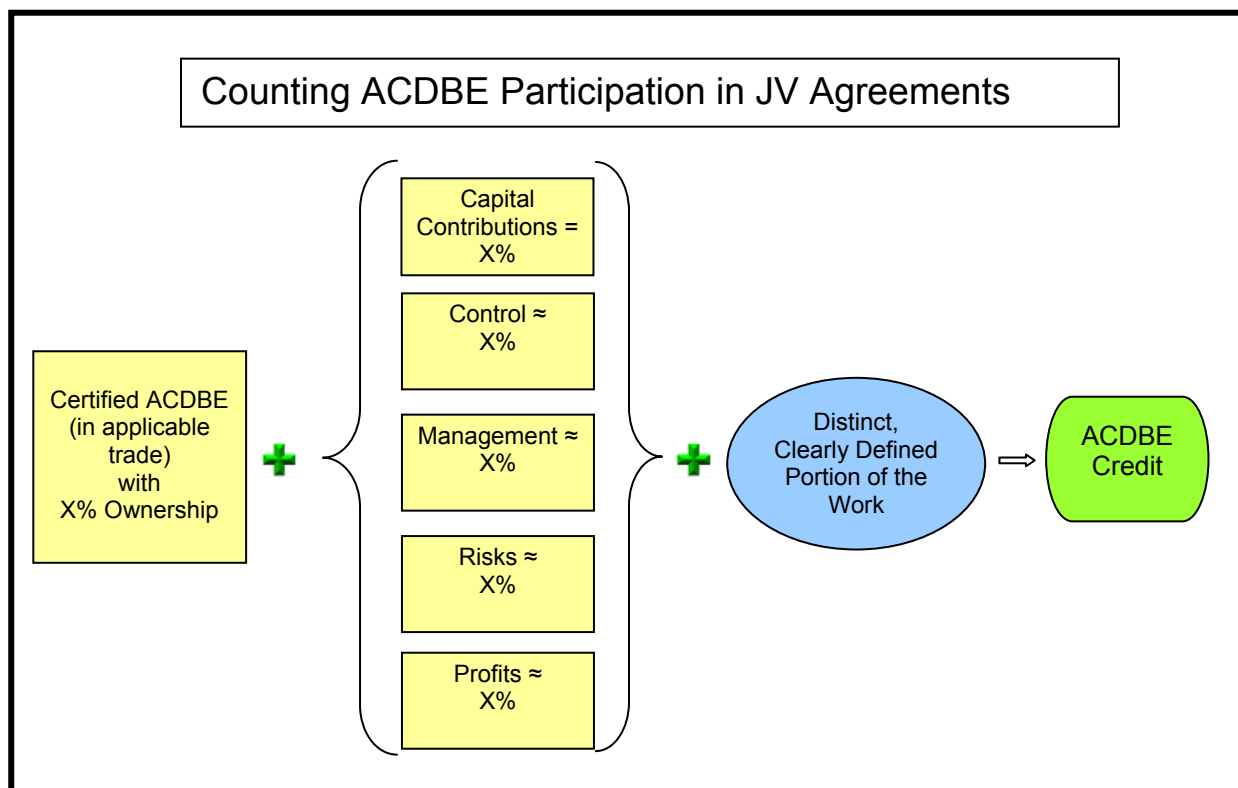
Counting ACDBE Participation in JV Agreements

Certified ACDBE (in applicable trade) with X% Ownership

Capital Contributions = X%

Control ≈ X%

Management ≈ X%

Risks ≈ X%

Profits ≈ X%

Distinct, Clearly Defined Portion of the Work

ACDBE Credit